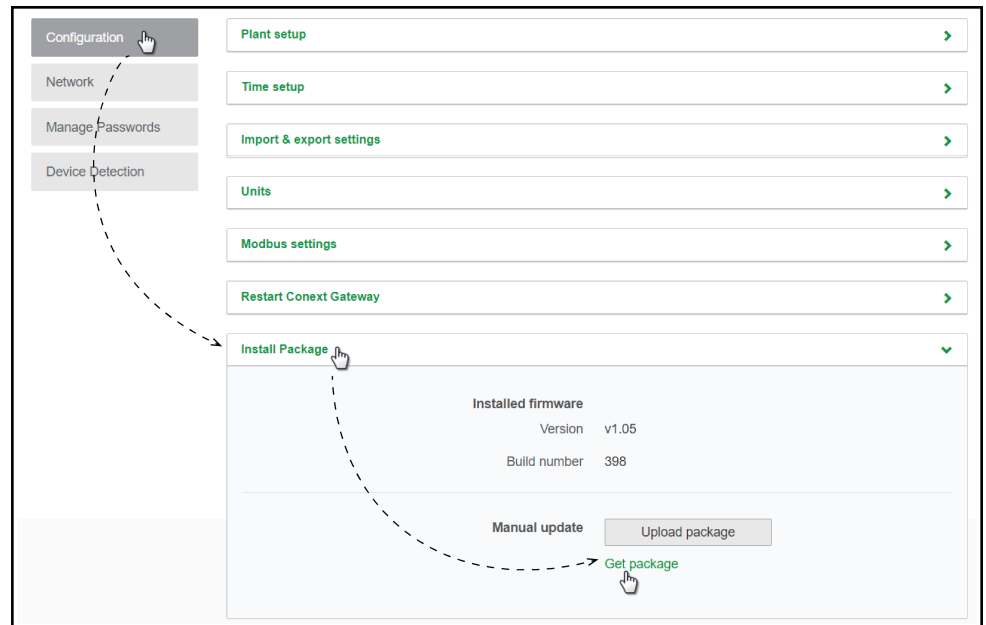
Configuration
Network
Manage Passwords
Device Detection

Plant setup >
Time setup >
Import & export settings >
Units >
Modbus settings >
Restart Conext Gateway >
Install Package

Installed firmware
Version v1.05
Build number 398

Manual update
Upload package
Get package